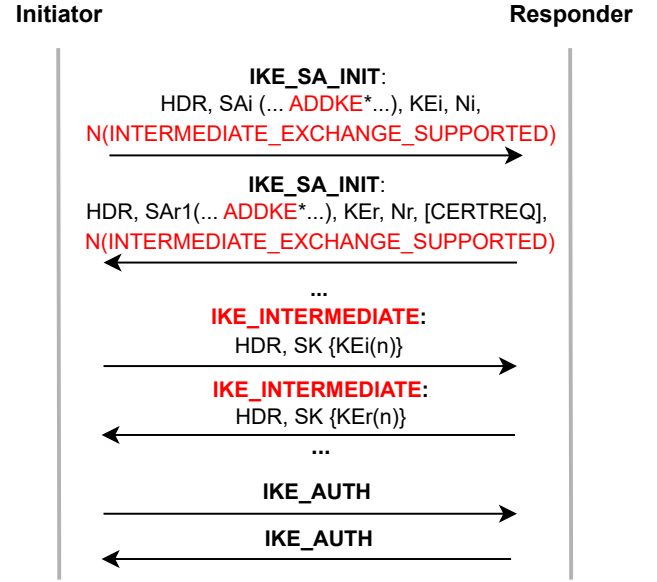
Initiator

Responder

IKE_SA_INIT:
HDR, SAi (... ADDKE*...), KEi, Ni,
N(INTERMEDIATE_EXCHANGE_SUPPORTED)

IKE_SA_INIT:
HDR, SAr1(... ADDKE*...), KEr, Nr, [CERTREQ],
N(INTERMEDIATE_EXCHANGE_SUPPORTED)

...

IKE_INTERMEDIATE:
HDR, SK {KEi(n)}

IKE_INTERMEDIATE:
HDR, SK {KEr(n)}

...

IKE_AUTH

IKE_AUTH